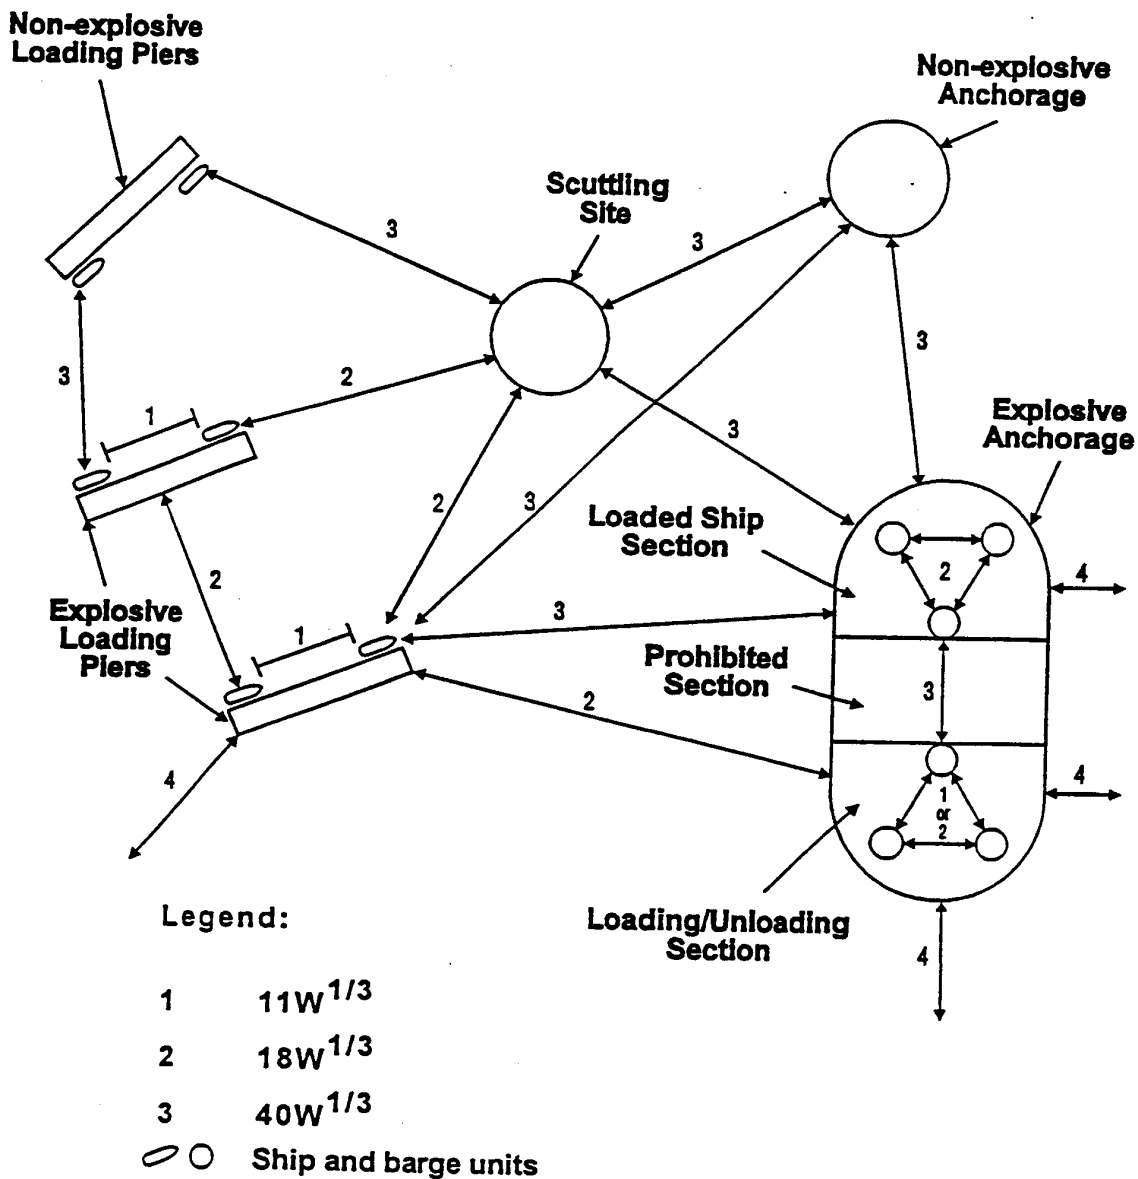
Non-explosive Loading Piers

Non-explosive Anchorage

Scuttling Site

3

3

3

2

3

1

Explosive Anchorage

3

2

3

Loaded Ship Section

2

4

2

Explosive Loading Piers

1

3

Prohibited Section

3

2

4

4

1 or 2

Loading/Unloading Section

4

Legend:

1 $11W^{1/3}$

2 $18W^{1/3}$

3 $40W^{1/3}$

Ship and barge units